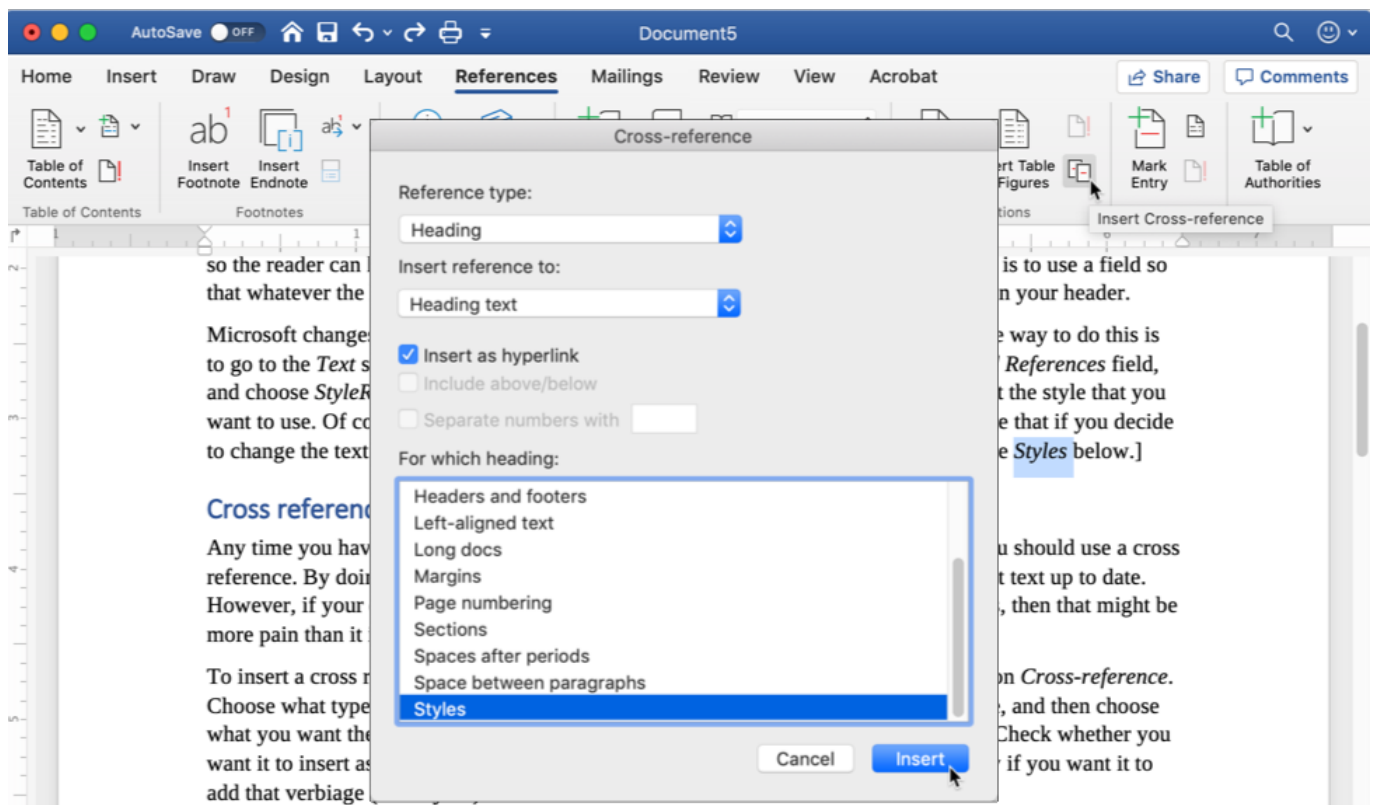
AutoSave OFF Document5

Home Insert Draw Design Layout References Mailings Review View Acrobat Share Comments

Table of Contents
Insert Footnote
Insert Endnote
Table of Contents
Footnotes
ert Table Figures
Mark Entry
Table of Authorities
tions
Insert Cross-reference

Cross-reference

Reference type:
Heading
Insert reference to:
Heading text
Insert as hyperlink
Include above/below
Separate numbers with
For which heading:
Headers and footers
Left-aligned text
Long docs
Margins
Page numbering
Sections
Spaces after periods
Space between paragraphs
Styles
Cancel
Insert

so the reader can l is to use a field so that whatever the n your header.

Microsoft changes e way to do this is to go to the *Text s* *References* field, and choose *StyleR* t the style that you want to use. Of co e that if you decide to change the text e *Styles* below.]

Cross referenc

Any time you hav u should use a cross reference. By doi t text up to date. However, if your , then that might be more pain than it

To insert a cross r n *Cross-reference*. Choose what type , and then choose what you want the Check whether you want it to insert as if you want it to add that verbiage